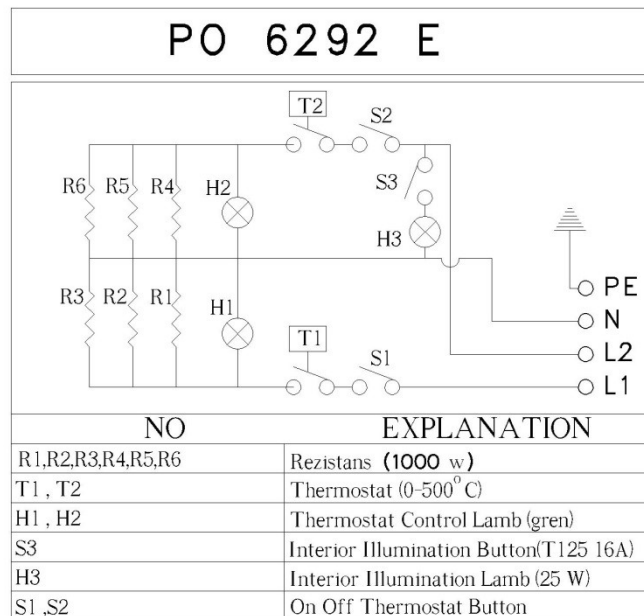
PO 6292 E

T2
S2
R6
R5
R4
H2
S3
H3
PE
N
L2
L1
R3
R2
R1
H1
T1
S1

| NO | EXPLANATION |
|---|---|
| R1,R2,R3,R4,R5,R6 | Rezistans (1000 w) |
| T1 , T2 | Thermostat (0-500$^{\circ}$C) |
| H1 , H2 | Thermostat Control Lamb (gren) |
| S3 | Interior Illumination Button(T125 16A) |
| H3 | Interior Illumination Lamb (25 W) |
| S1 ,S2 | On Off Thermostat Button |